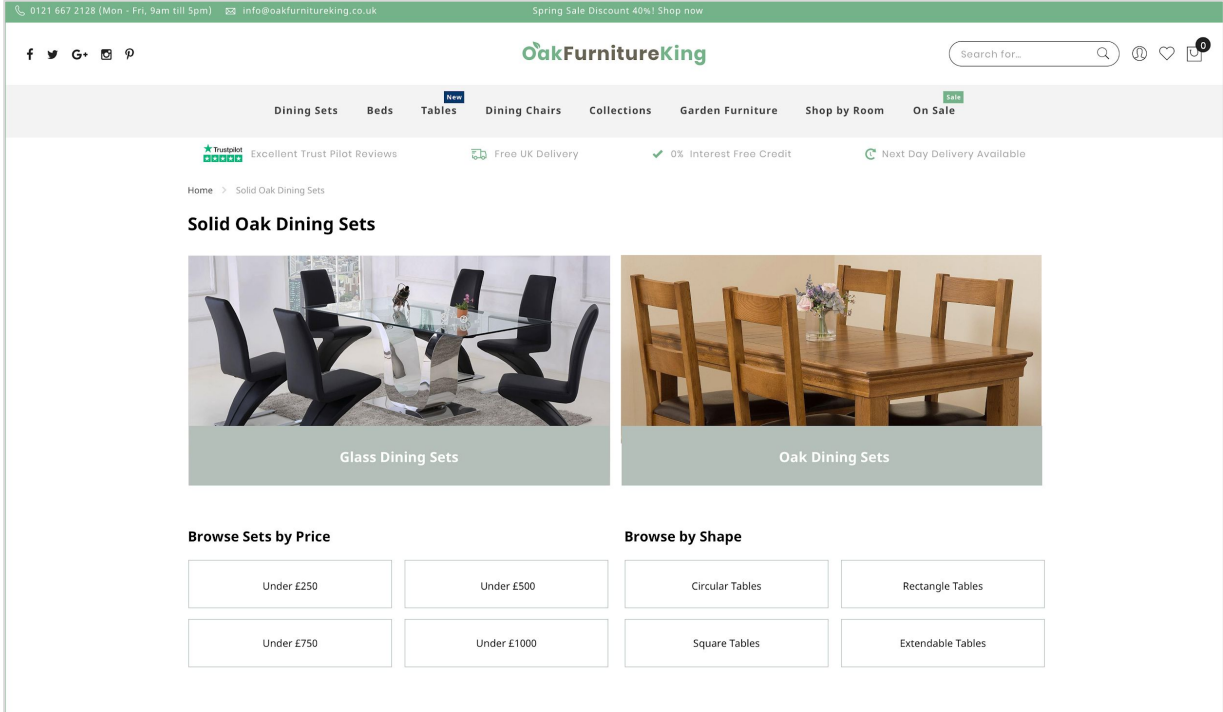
0121 667 2128 (Mon - Fri, 9am till 5pm) info@oakfurnitureking.co.uk Spring Sale Discount 40%! Shop now

OakFurnitureKing

Search for...

0

Dining Sets Beds New Tables Dining Chairs Collections Garden Furniture Shop by Room Sale On Sale

Trustpilot Excellent Trust Pilot Reviews Free UK Delivery 0% Interest Free Credit Next Day Delivery Available

Home > Solid Oak Dining Sets

Solid Oak Dining Sets

Glass Dining Sets

Oak Dining Sets

Browse Sets by Price

Under £250

Under £500

Under £750

Under £1000

Browse by Shape

Circular Tables

Rectangle Tables

Square Tables

Extendable Tables